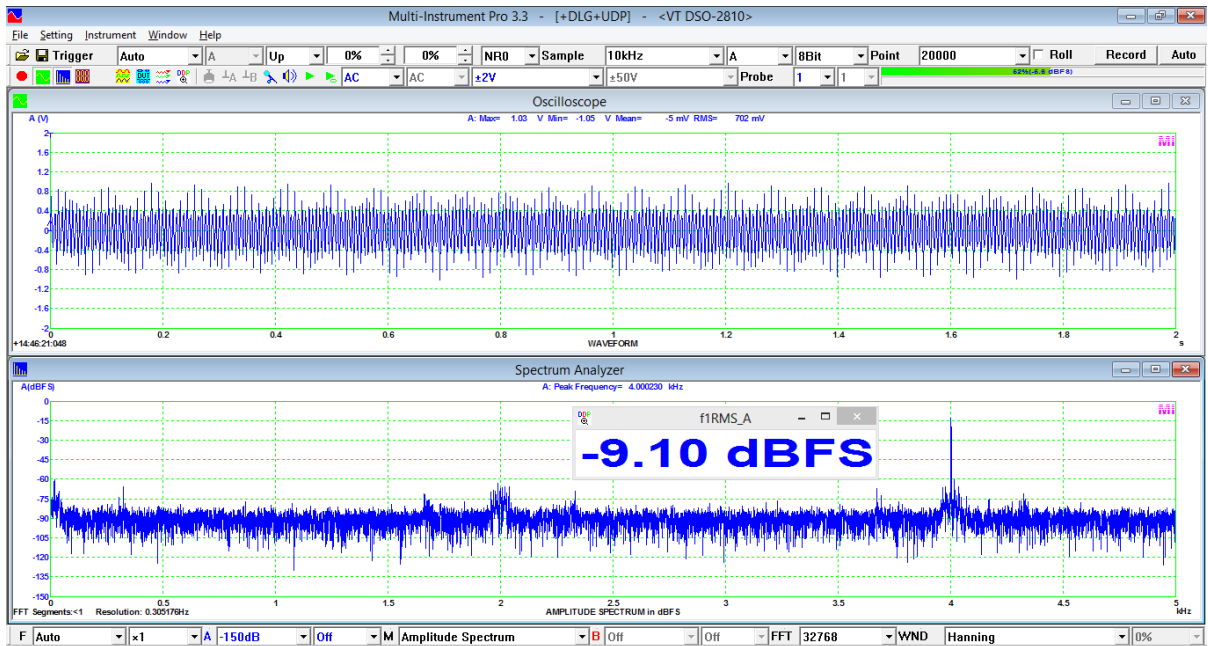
Multi-Instrument Pro 3.3 - [+DLG+UDP] - <VT DSO-2810>

File Setting Instrument Window Help

Trigger Auto A Up 0% 0% NR0 Sample 10kHz A 8Bit Point 20000 Roll Record Auto

AC AC ±2V ±50V Probe 1 1 62%(-6.8 dBFS)

Oscilloscope

A (V) A: Max= 1.03 V Min= -1.05 V Mean= -5 mV RMS= 702 mV

Mi

2 1.6 1.2 0.8 0.4 0 -0.4 -0.8 -1.2 -1.6 -2

0 0.2 0.4 0.6 0.8 1 1.2 1.4 1.6 1.8 2 s

+14:46:21:048 WAVEFORM

Spectrum Analyzer

A(dBFS) A: Peak Frequency= 4.000230 kHz

Mi

0 -15 -30 -45 -60 -75 -90 -105 -120 -135 -150

f1RMS_A

-9.10 dBFS

0 0.5 1 1.5 2 2.5 3 3.5 4 4.5 5 kHz

FFT Segments:<1 Resolution: 0.305176Hz AMPLITUDE SPECTRUM in dBFS

F Auto ×1 A -150dB Off M Amplitude Spectrum B Off Off FFT 32768 WND Hanning 0%